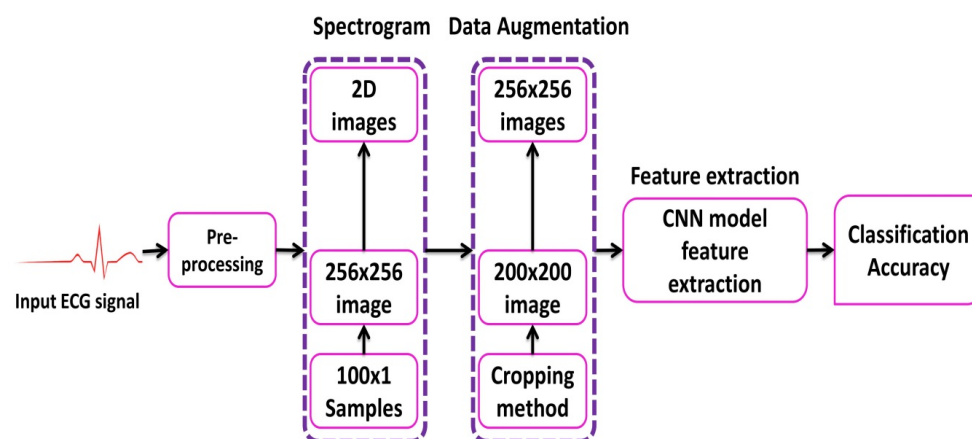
Spectrogram Data Augmentation

2D images

256x256 images

Feature extraction

Input ECG signal

Pre-processing

256x256 image

200x200 image

CNN model feature extraction

Classification Accuracy

100x1 Samples

Cropping method